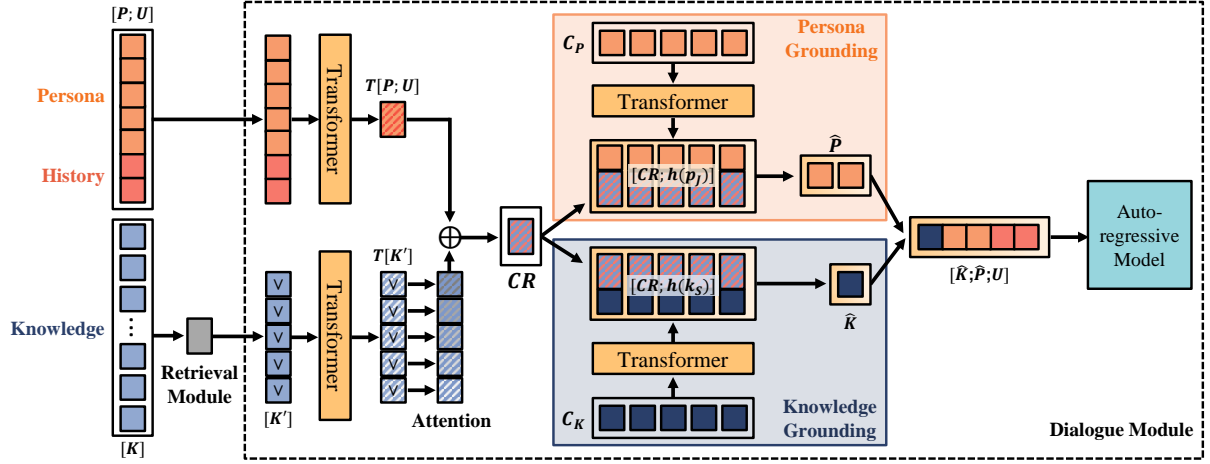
$[\boldsymbol{P};\boldsymbol{U}]$

Persona

History

Knowledge

$[\boldsymbol{K}]$

Retrieval Module

Transformer

$\boldsymbol{T}[\boldsymbol{P};\boldsymbol{U}]$

Transformer

$[\boldsymbol{K}']$

$\boldsymbol{T}[\boldsymbol{K}']$

Attention

$\boldsymbol{CR}$

$\boldsymbol{C_P}$

Persona Grounding

Transformer

$[\boldsymbol{CR};\boldsymbol{h}(\boldsymbol{p_j})]$

$\widehat{\boldsymbol{P}}$

$[\boldsymbol{CR};\boldsymbol{h}(\boldsymbol{k_S})]$

$\widehat{\boldsymbol{K}}$

Transformer

$\boldsymbol{C_K}$

Knowledge Grounding

$[\widehat{\boldsymbol{K}};\widehat{\boldsymbol{P}};\boldsymbol{U}]$

Auto-regressive Model

Dialogue Module